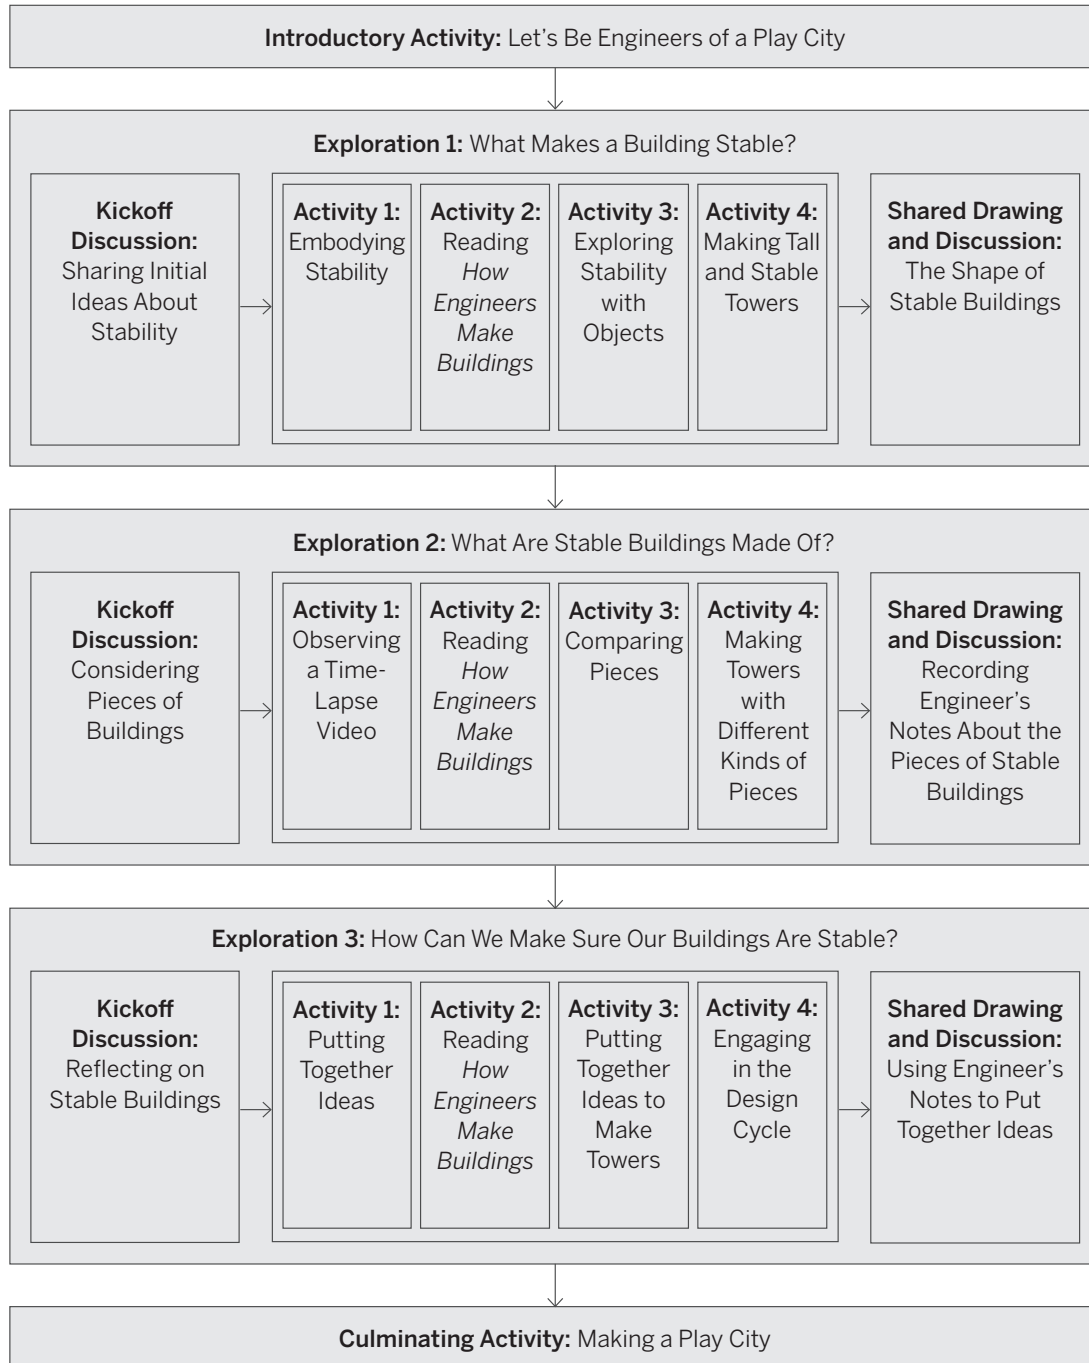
**Introductory Activity:** Let's Be Engineers of a Play City

**Exploration 1:** What Makes a Building Stable?

**Kickoff Discussion:** Sharing Initial Ideas About Stability

**Activity 1:** Embodying Stability

**Activity 2:** Reading *How Engineers Make Buildings*

**Activity 3:** Exploring Stability with Objects

**Activity 4:** Making Tall and Stable Towers

**Shared Drawing and Discussion:** The Shape of Stable Buildings

**Exploration 2:** What Are Stable Buildings Made Of?

**Kickoff Discussion:** Considering Pieces of Buildings

**Activity 1:** Observing a Time-Lapse Video

**Activity 2:** Reading *How Engineers Make Buildings*

**Activity 3:** Comparing Pieces

**Activity 4:** Making Towers with Different Kinds of Pieces

**Shared Drawing and Discussion:** Recording Engineer's Notes About the Pieces of Stable Buildings

**Exploration 3:** How Can We Make Sure Our Buildings Are Stable?

**Kickoff Discussion:** Reflecting on Stable Buildings

**Activity 1:** Putting Together Ideas

**Activity 2:** Reading *How Engineers Make Buildings*

**Activity 3:** Putting Together Ideas to Make Towers

**Activity 4:** Engaging in the Design Cycle

**Shared Drawing and Discussion:** Using Engineer's Notes to Put Together Ideas

**Culminating Activity:** Making a Play City